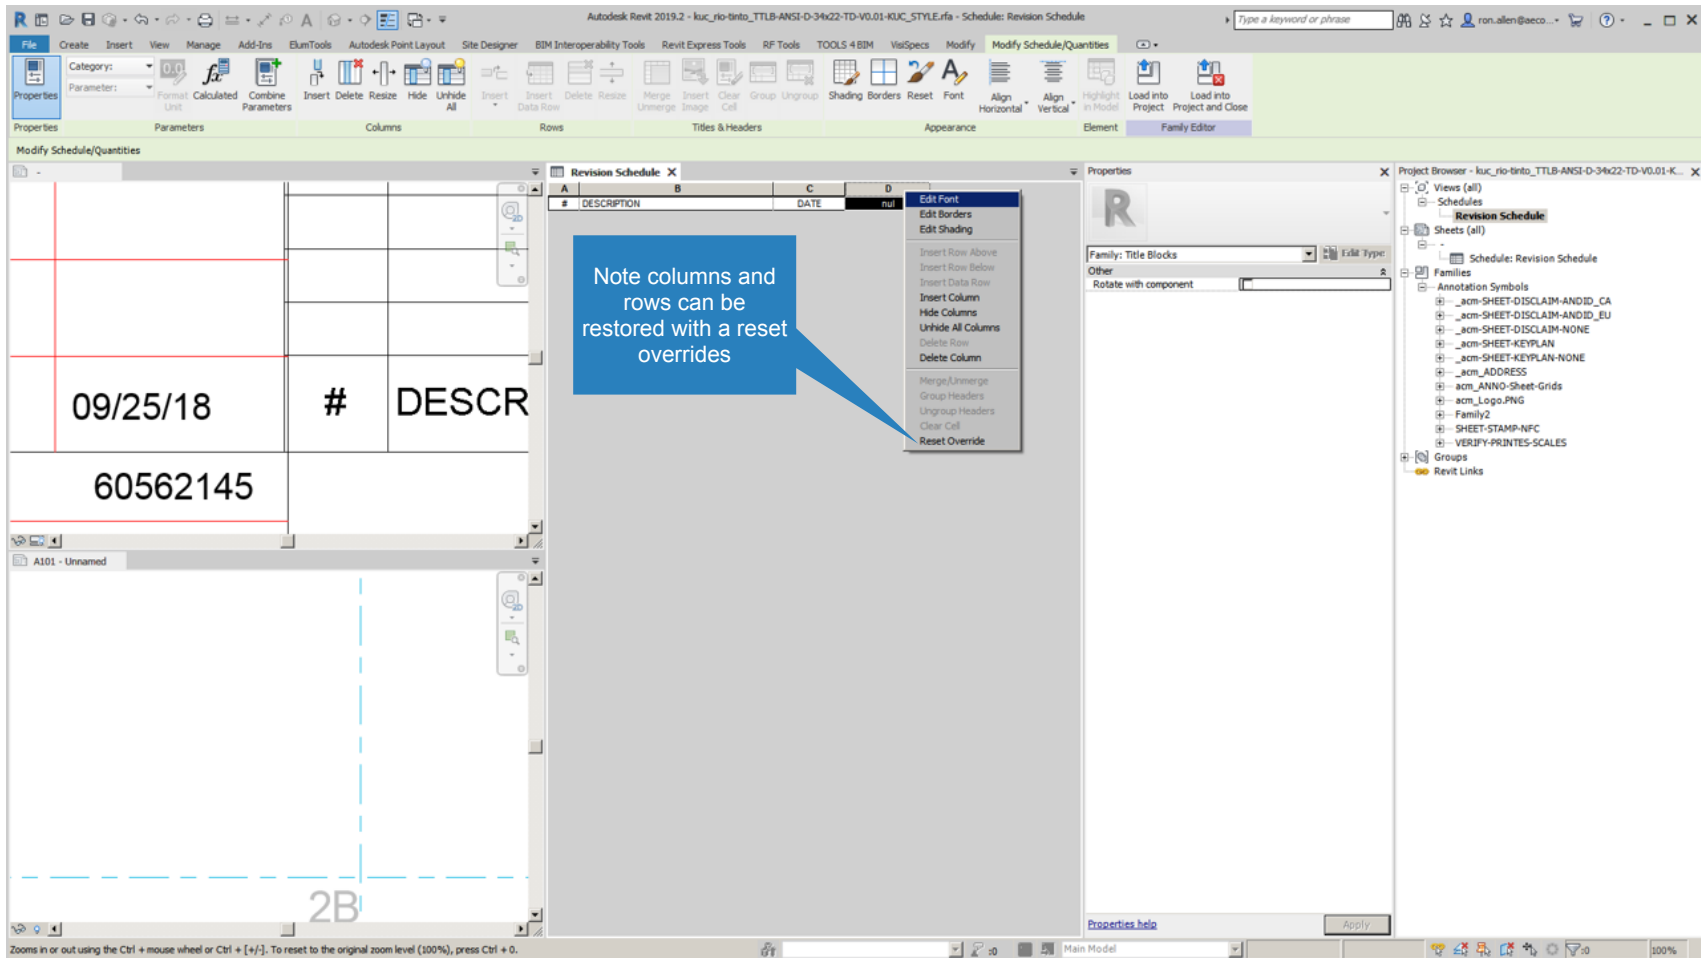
Autodesk Revit 2019.2 - kuc_rio-tinto_TTLB-ANSI-D-34x22-TD-V0.01-KUC_STYLE.rfa - Schedule: Revision Schedule

Type a keyword or phrase

ron.allen@aeco...

File Create Insert View Manage Add-Ins ElumTools Autodesk Point Layout Site Designer BIM Interoperability Tools Revit Express Tools RF Tools TOOLS 4 BIM VisiSpecs Modify Modify Schedule/Quantities

Properties Category: Parameter: Format Unit Calculated Combine Parameters Insert Delete Resize Hide Unhide All Insert Insert Data Row Delete Resize Merge Unmerge Insert Image Clear Cell Group Ungroup Shading Borders Reset Font Align Horizontal Align Vertical Highlight in Model Load into Project Load into Project and Close

Properties Parameters Columns Rows Titles & Headers Appearance Element Family Editor

Modify Schedule/Quantities

09/25/18

#

DESCR

60562145

A101 - Unnamed

2B

Revision Schedule

| A | B | C | D |
|---|---|---|---|
| # | DESCRIPTION | DATE | nul |

Note columns and rows can be restored with a reset overrides

Edit Font
Edit Borders
Edit Shading
Insert Row Above
Insert Row Below
Insert Data Row
Insert Column
Hide Columns
Unhide All Columns
Delete Row
Delete Column
Merge/Unmerge
Group Headers
Ungroup Headers
Clear Cell
Reset Override

Properties

Family: Title Blocks
Edit Type
Other
Rotate with component

Properties help
Apply

Project Browser - kuc_rio-tinto_TTLB-ANSI-D-34x22-TD-V0.01-K...
Views (all)
Schedules
Revision Schedule
Sheets (all)
-
Schedule: Revision Schedule
Families
Annotation Symbols
_acm-SHEET-DISCLAIM-ANDID_CA
_acm-SHEET-DISCLAIM-ANDID_EU
_acm-SHEET-DISCLAIM-NONE
_acm-SHEET-KEYPLAN
_acm-SHEET-KEYPLAN-NONE
_acm_ADDRESS
acm_ANNO-Sheet-Grids
acm_Logo.PNG
Family2
SHEET-STAMP-NFC
VERIFY-PRINTES-SCALES
Groups
Revit Links

Zooms in or out using the Ctrl + mouse wheel or Ctrl + [+/-]. To reset to the original zoom level (100%), press Ctrl + 0.

:0 Main Model :0 100%